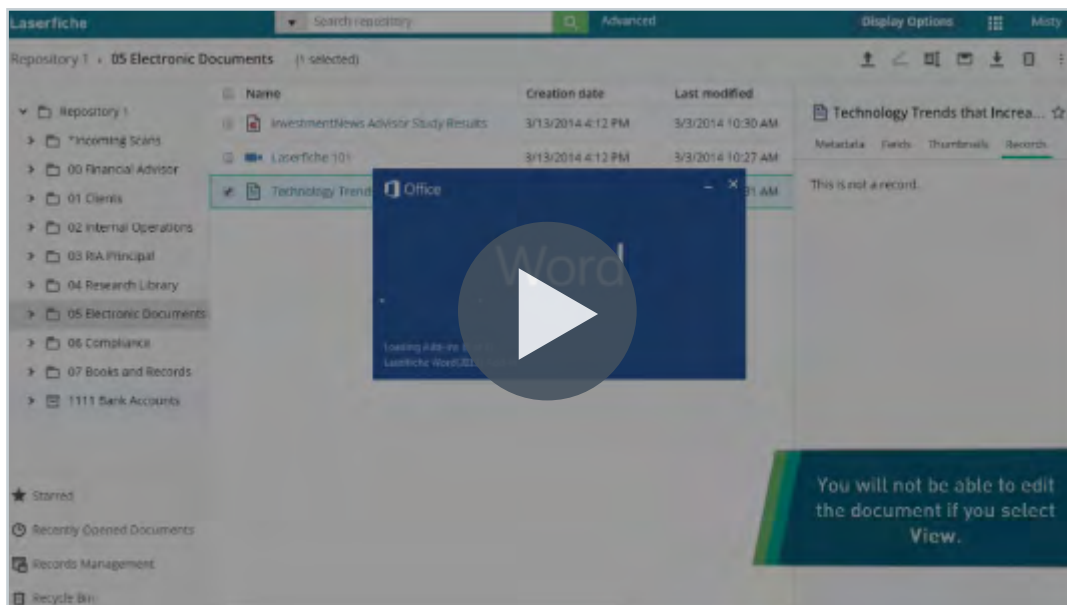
Laserfiche

Search repository

Advanced

Display Options

Misty

Repository 1 › 05 Electronic Documents (1 selected)

Repository 1
*Incoming Scans
00 Financial Advisor
01 Clients
02 Internal Operations
03 RIA Principal
04 Research Library
05 Electronic Documents
06 Compliance
07 Books and Records
1111 Bank Accounts

| Name | Creation date | Last modified |
|---|---|---|
| InvestmentNews Advisor Study Results | 3/13/2014 4:12 PM | 3/3/2014 10:30 AM |
| Laserfiche 101 | 3/13/2014 4:12 PM | 3/3/2014 10:27 AM |
| Technology Trend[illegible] | | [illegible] AM |

Office

Word

Loading Add-ins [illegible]
Laserfiche Word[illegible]

Technology Trends that Increa...

Metadata Fields Thumbnails Records

This is not a record.

You will not be able to edit the document if you select View.

Starred
Recently Opened Documents
Records Management
Recycle Bin